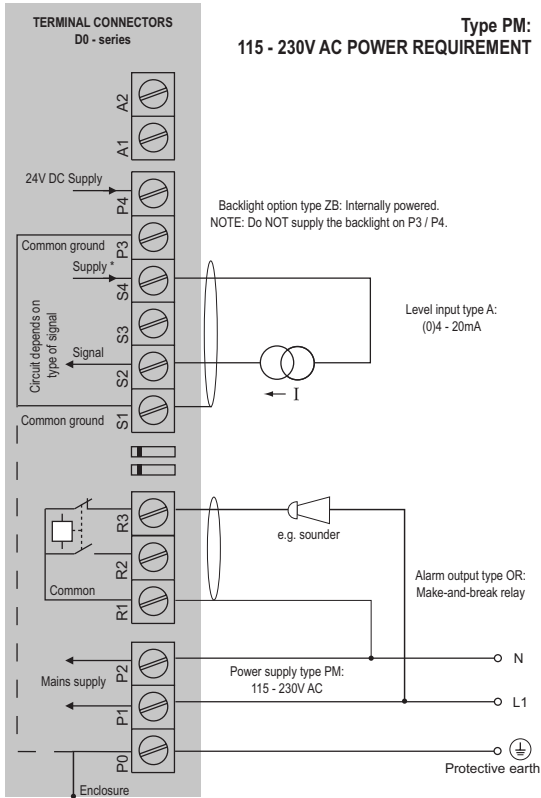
TERMINAL CONNECTORS
D0 - series

Type PM:
115 - 230V AC POWER REQUIREMENT

A2
A1

24V DC Supply
P4
P3
Common ground

Backlight option type ZB: Internally powered.
NOTE: Do NOT supply the backlight on P3 / P4.

Supply *
S4
S3
Signal
S2
S1
Circuit depends on type of signal
Common ground

Level input type A:
(0)4 - 20mA

I

R3
R2
R1
Common

e.g. sounder

Alarm output type OR:
Make-and-break relay

P2
P1
P0
Mains supply

Power supply type PM:
115 - 230V AC

N
L1

Protective earth

Enclosure